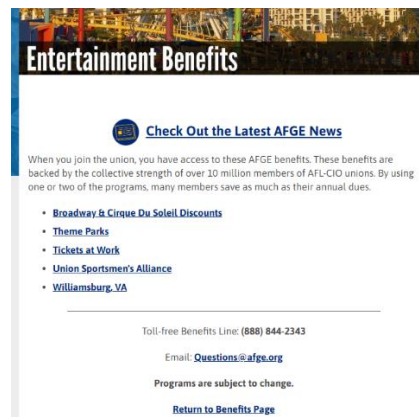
Entertainment Benefits

Check Out the Latest AFGE News

When you join the union, you have access to these AFGE benefits. These benefits are backed by the collective strength of over 10 million members of AFL-CIO unions. By using one or two of the programs, many members save as much as their annual dues.

- Broadway & Cirque Du Soleil Discounts
- Theme Parks
- Tickets at Work
- Union Sportsmen's Alliance
- Williamsburg, VA

Toll-free Benefits Line: (888) 844-2343

Email: Questions@afge.org

Programs are subject to change.

Return to Benefits Page